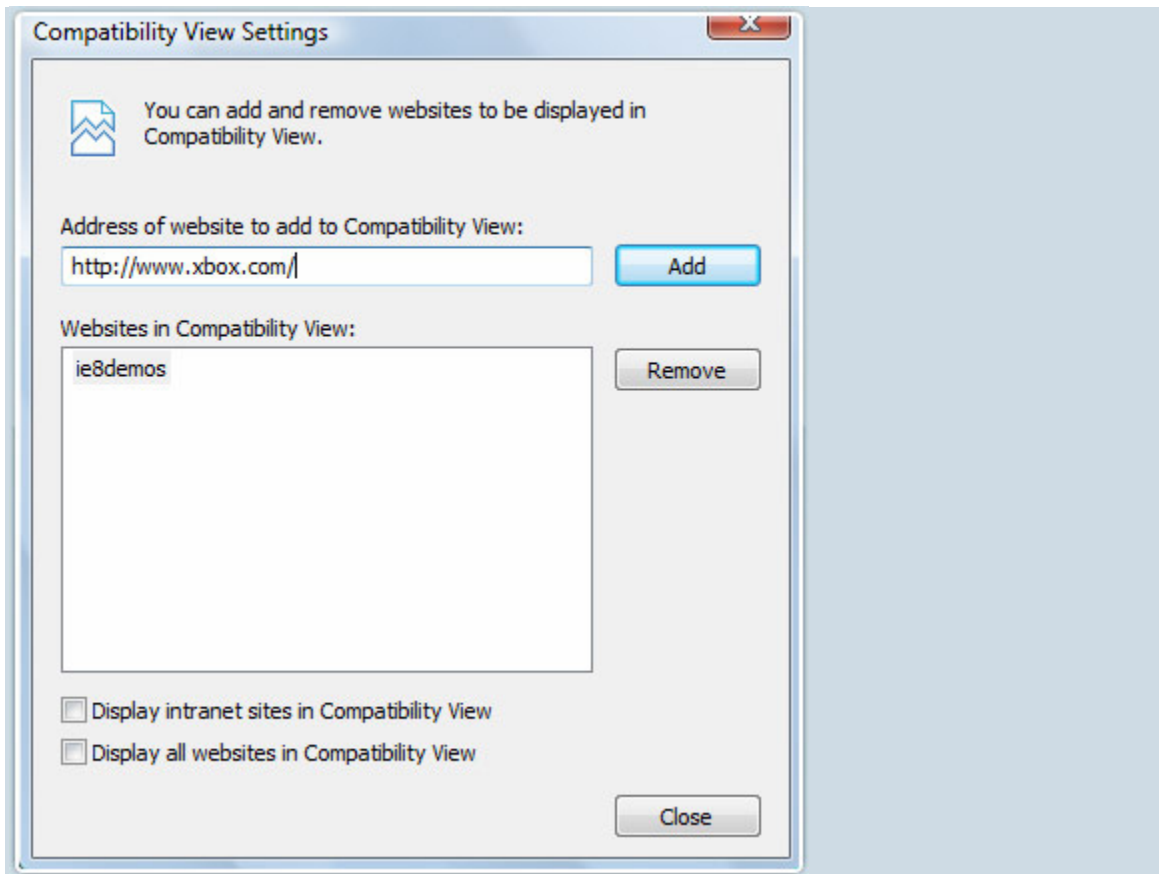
Compatibility View Settings

You can add and remove websites to be displayed in Compatibility View.

Address of website to add to Compatibility View:

http://www.xbox.com/

Add

Websites in Compatibility View:

ie8demos

Remove

Display intranet sites in Compatibility View

Display all websites in Compatibility View

Close